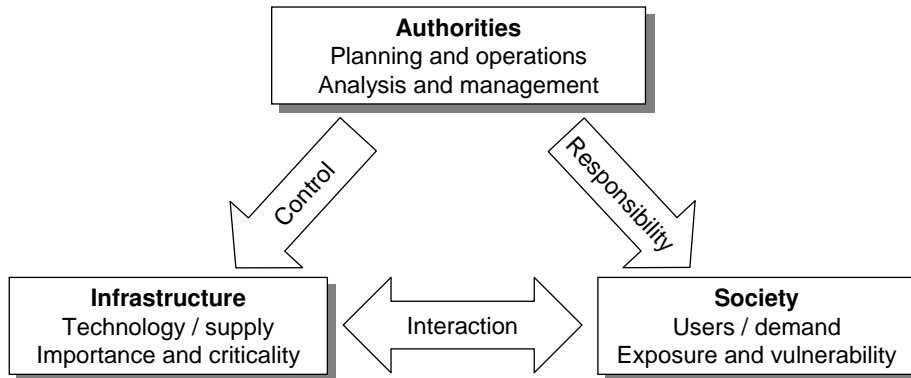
**Authorities**
Planning and operations
Analysis and management

Control

Responsibility

**Infrastructure**
Technology / supply
Importance and criticality

Interaction

**Society**
Users / demand
Exposure and vulnerability